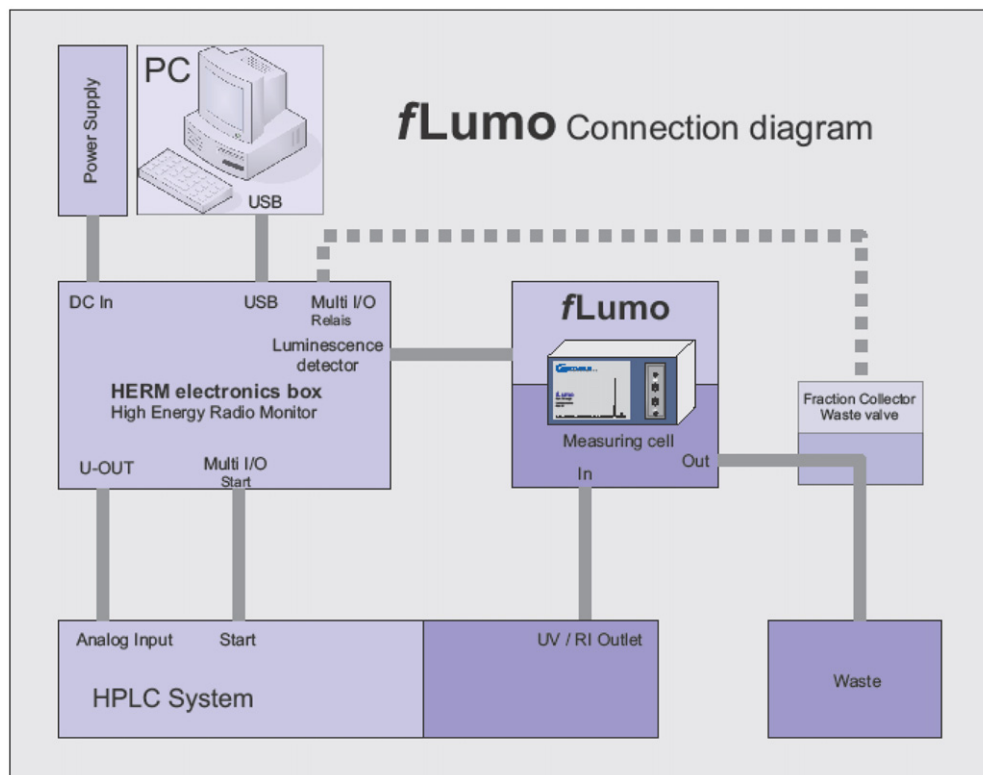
Power Supply

PC

USB

*f*Lumo Connection diagram

DC In

USB

Multi I/O
Relais

Luminescence detector

HERM electronics box
High Energy Radio Monitor

U-OUT

Multi I/O
Start

*f*Lumo

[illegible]

Measuring cell

In

Out

Fraction Collector
Waste valve

Analog Input

Start

HPLC System

UV / RI Outlet

Waste